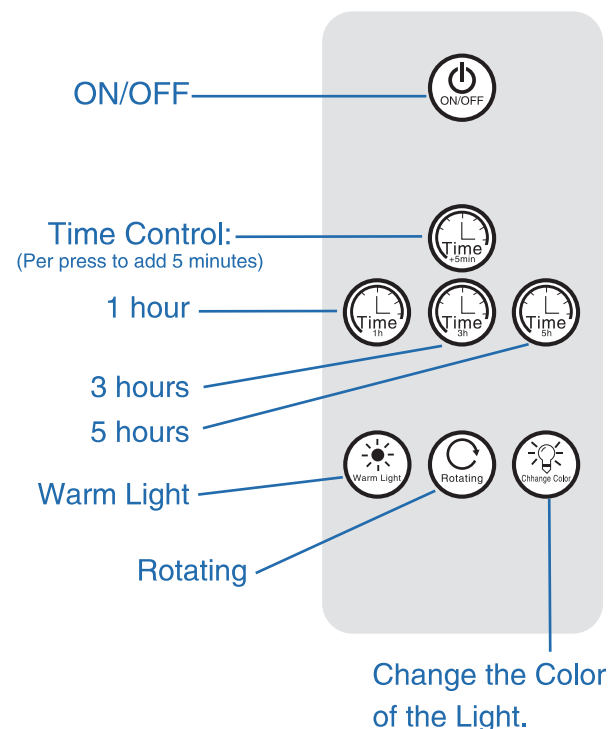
ON/OFF
ON/OFF

Time Control:
(Per press to add 5 minutes)
Time
+5min

1 hour
Time
1h
Time
3h
Time
5h

3 hours

5 hours

Warm Light
Warm Light
Rotating
Chhange Color

Rotating

Change the Color of the Light.